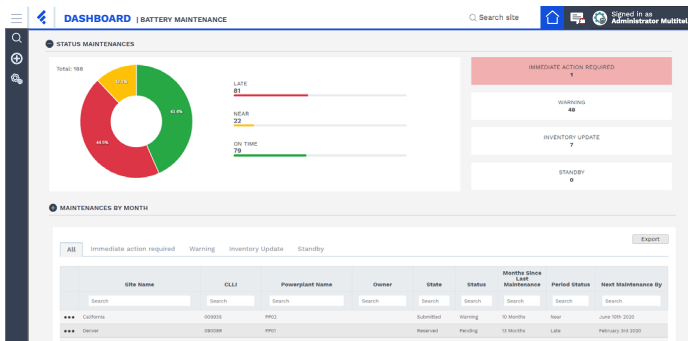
DASHBOARD | BATTERY MAINTENANCE

Search site

Signed in as
Administrator Multitel

STATUS MAINTENANCES

Total: 188

12.1%

43.6%

44.1%

LATE
81

NEAR
22

ON TIME
79

IMMEDIATE ACTION REQUIRED
1

WARNING
49

INVENTORY UPDATE
7

STANDBY
0

MAINTENANCES BY MONTH

All | Immediate action required | Warning | Inventory Update | Standby

Export

| | Site Name | CLLI | Powerplant Name | Owner | State | Status | Months Since Last Maintenance | Period Status | Next Maintenance By |
|---|---|---|---|---|---|---|---|---|---|
| | Search | Search | Search | Search | Search | Search | Search | Search | Search |
| ••• | California | 005005 | PP02 | | Submitted | Warning | 10 Months | Near | June 10th 2020 |
| ••• | Denver | 080088 | PP01 | | Reserved | Pending | 13 Months | Late | February 3rd 2020 |